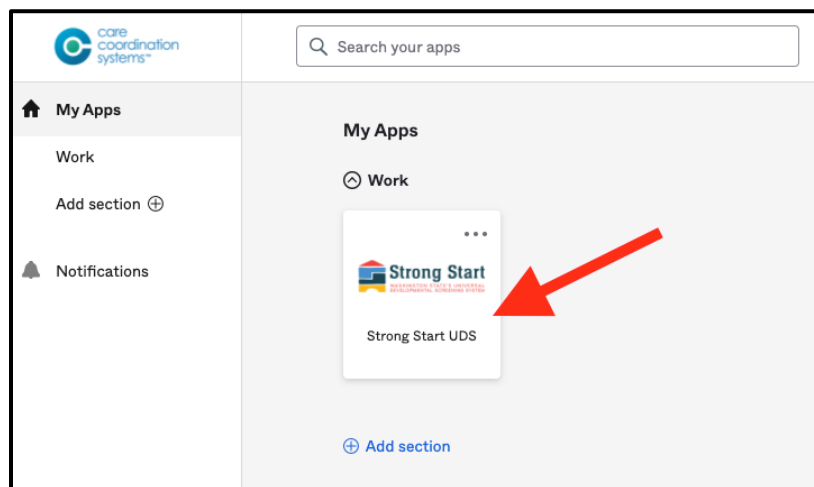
care coordination systems™

Search your apps

My Apps

Work

Add section ⊕

Notifications

My Apps

Work

Strong Start
WASHINGTON STATE'S UNIVERSAL DEVELOPMENTAL SCREENING SYSTEM

Strong Start UDS

⊕ Add section